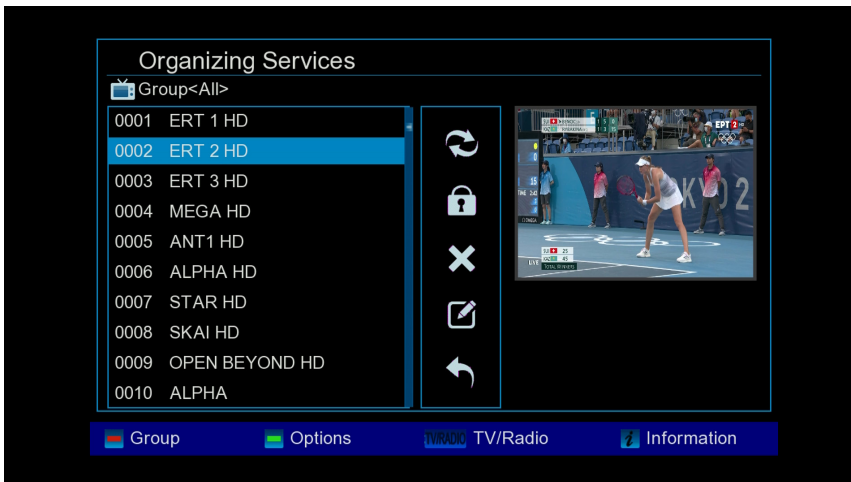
Organizing Services
Group<All>

0001 ERT 1 HD
0002 ERT 2 HD
0003 ERT 3 HD
0004 MEGA HD
0005 ANT1 HD
0006 ALPHA HD
0007 STAR HD
0008 SKAI HD
0009 OPEN BEYOND HD
0010 ALPHA

EPT 2

Group Options TV/RADIO TV/Radio Information